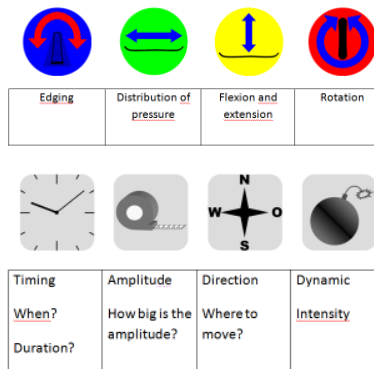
| Edging | Distribution of pressure | Flexion and extension | Rotation |
|---|---|---|---|

N
W O
S

| Timing | Amplitude | Direction | Dynamic |
|---|---|---|---|
| When? Duration? | How big is the amplitude? | Where to move? | Intensity |